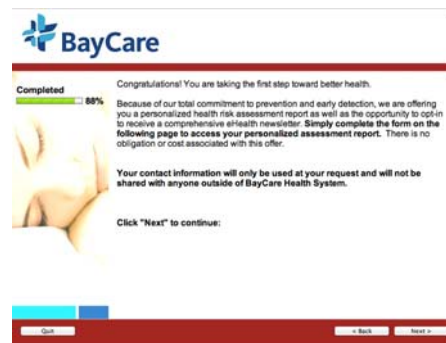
BayCare

Completed
88%

Congratulations! You are taking the first step toward better health.

Because of our total commitment to prevention and early detection, we are offering you a personalized health risk assessment report as well as the opportunity to opt-in to receive a comprehensive eHealth newsletter. **Simply complete the form on the following page to access your personalized assessment report.** There is no obligation or cost associated with this offer.

**Your contact information will only be used at your request and will not be shared with anyone outside of BayCare Health System.**

**Click "Next" to continue:**

Quit

< Back

Next >